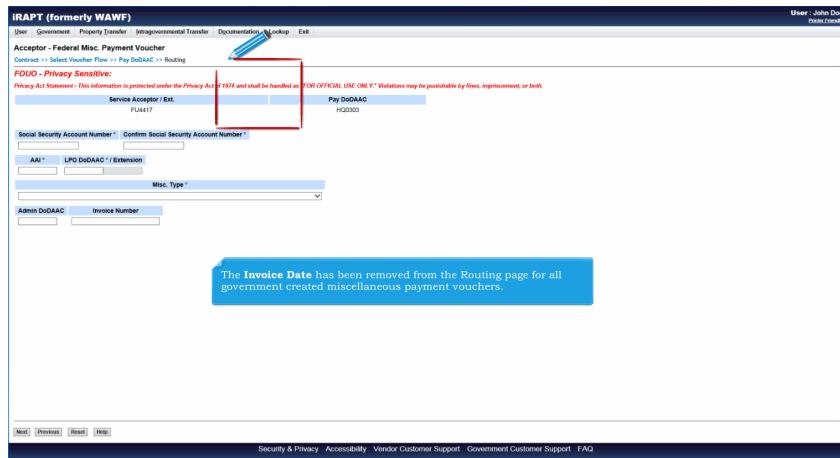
iRAPT (formerly WAWF)

User : John Do
Printer Friendl

User Government Property Transfer Intragovernmental Transfer Documentation Lookup Exit

Acceptor - Federal Misc. Payment Voucher

Contract >> Select Voucher Flow >> Pay DoDAAC >> Routing

FOUO - Privacy Sensitive:

Privacy Act Statement - This information is protected under the Privacy Act of 1974 and shall be handled as "FOR OFFICIAL USE ONLY." Violations may be punishable by fines, imprisonment, or both.

| Service Acceptor / Ext. | Pay DoDAAC |
|---|---|
| FU4417 | HQ0303 |

Social Security Account Number * Confirm Social Security Account Number *

AAI * LPO DoDAAC * / Extension

Misc. Type *

Admin DoDAAC Invoice Number

The **Invoice Date** has been removed from the Routing page for all government created miscellaneous payment vouchers.

Next Previous Reset Help

Security & Privacy Accessibility Vendor Customer Support Government Customer Support FAQ